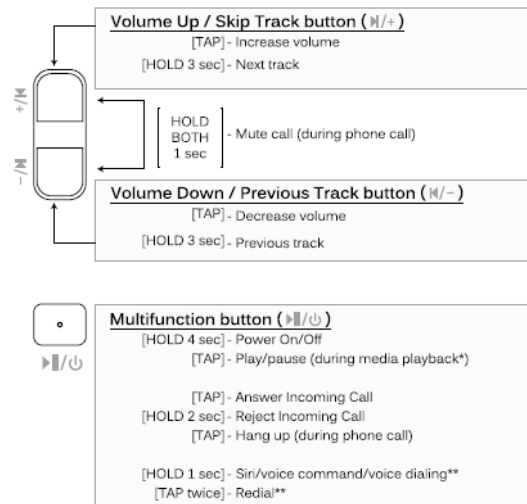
+/⏭

–/⏮

Volume Up / Skip Track button (⏭/+)
[TAP] - Increase volume
[HOLD 3 sec] - Next track

HOLD BOTH 1 sec - Mute call (during phone call)

Volume Down / Previous Track button (⏮/–)
[TAP] - Decrease volume
[HOLD 3 sec] - Previous track

▶❚❚/⏻

Multifunction button (▶❚❚/⏻)
[HOLD 4 sec] - Power On/Off
[TAP] - Play/pause (during media playback*)

[TAP] - Answer Incoming Call
[HOLD 2 sec] - Reject Incoming Call
[TAP] - Hang up (during phone call)

[HOLD 1 sec] - Siri/voice command/voice dialing**
[TAP twice] - Redial**